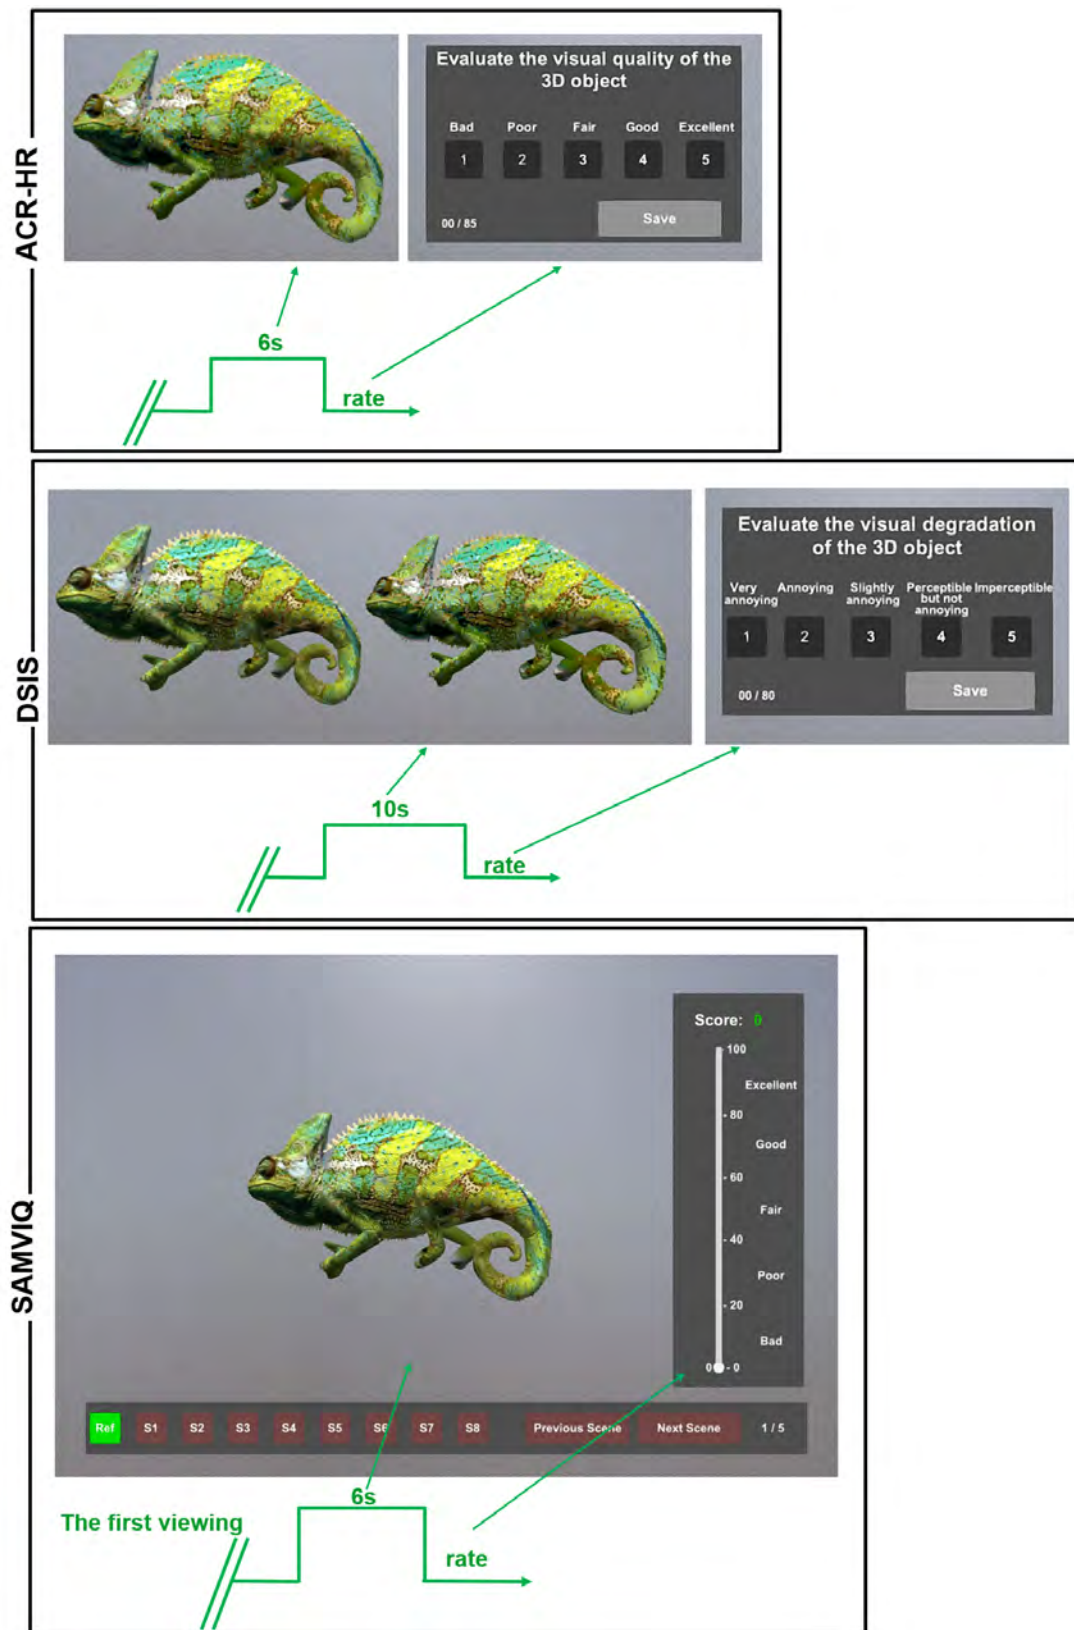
ACR-HR

Evaluate the visual quality of the 3D object

Bad Poor Fair Good Excellent

1 2 3 4 5

00 / 85

Save

6s

rate

DSIS

Evaluate the visual degradation of the 3D object

Very annoying Annoying Slightly annoying Perceptible but not annoying Imperceptible

1 2 3 4 5

00 / 80

Save

10s

rate

SAMVIQ

Score: 0

100

Excellent

80

Good

60

Fair

40

Poor

20

Bad

0

Ref S1 S2 S3 S4 S5 S6 S7 S8 Previous Scene Next Scene 1 / 5

The first viewing

6s

rate